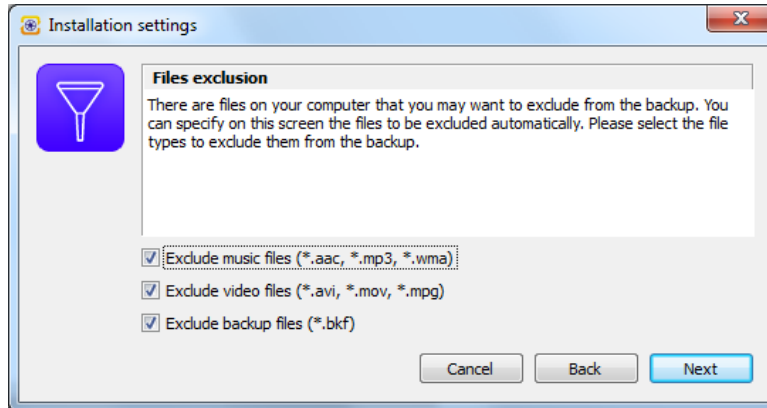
Installation settings

Files exclusion

There are files on your computer that you may want to exclude from the backup. You can specify on this screen the files to be excluded automatically. Please select the file types to exclude them from the backup.

Exclude music files (*.aac, *.mp3, *.wma)

Exclude video files (*.avi, *.mov, *.mpg)

Exclude backup files (*.bkf)

Cancel

Back

Next